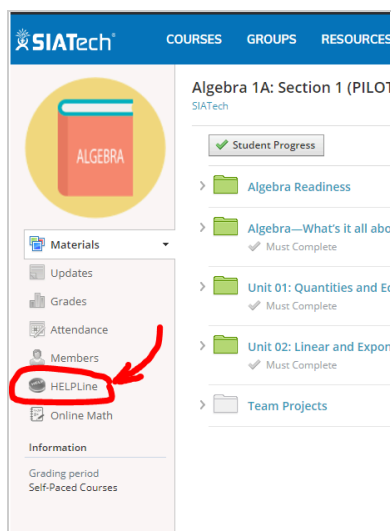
SIATech

COURSES GROUPS RESOURCES

ALGEBRA

Materials

Updates

Grades

Attendance

Members

HELPLine

Online Math

Information

Grading period
Self-Paced Courses

Algebra 1A: Section 1 (PILOT

SIATech

Student Progress

Algebra Readiness

Algebra—What's it all abo

Must Complete

Unit 01: Quantities and Ec

Must Complete

Unit 02: Linear and Expon

Must Complete

Team Projects